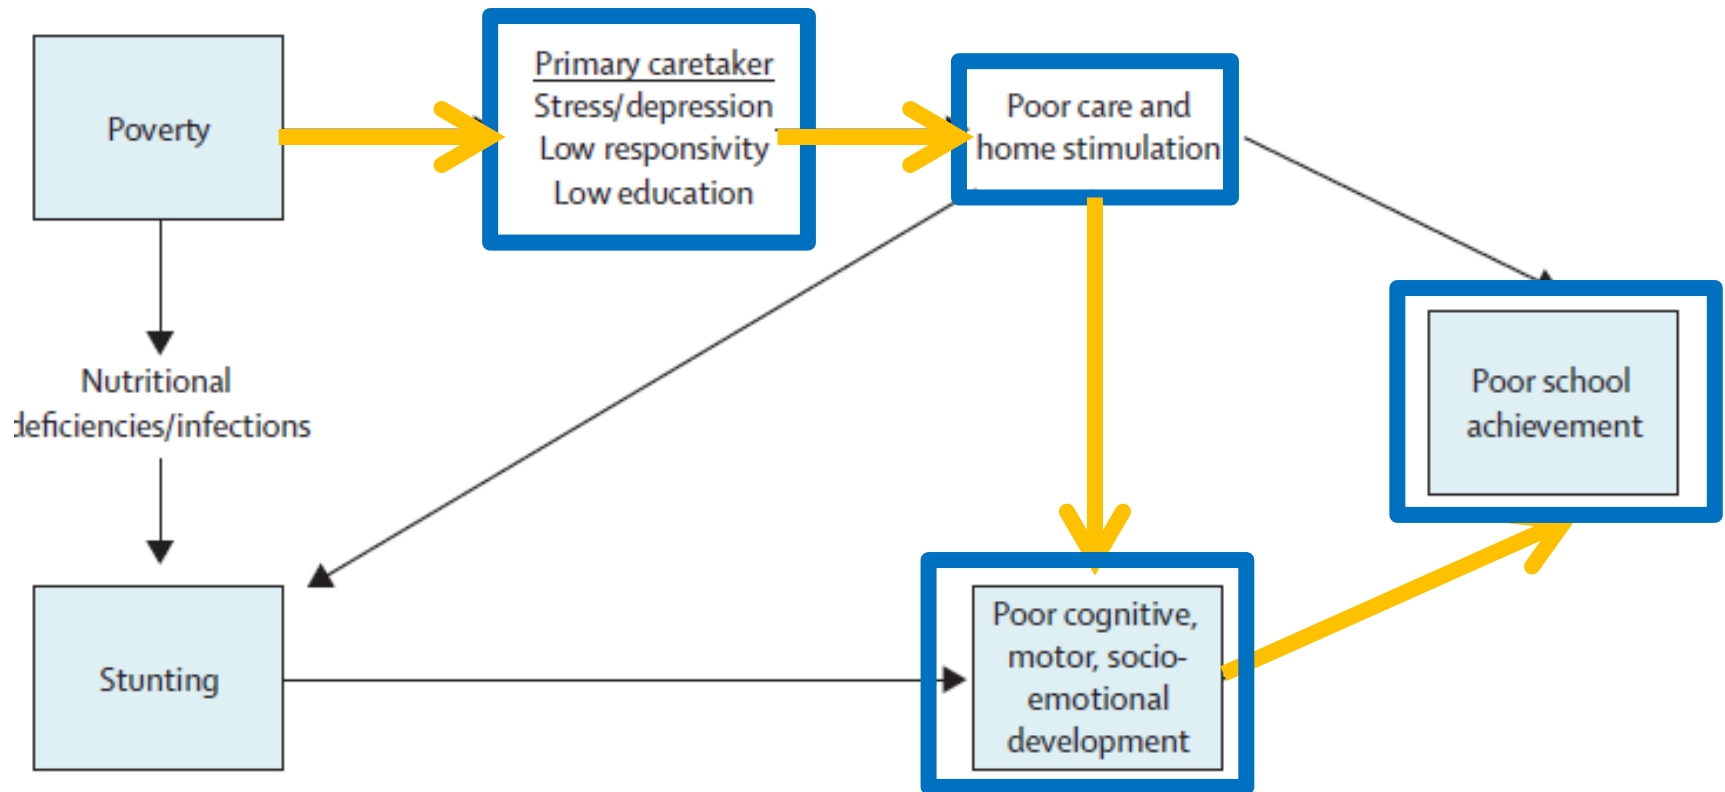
Poverty

Primary caretaker
Stress/depression
Low responsivity
Low education

Poor care and home stimulation

Nutritional deficiencies/infections

Poor school achievement

Stunting

Poor cognitive, motor, socio-emotional development